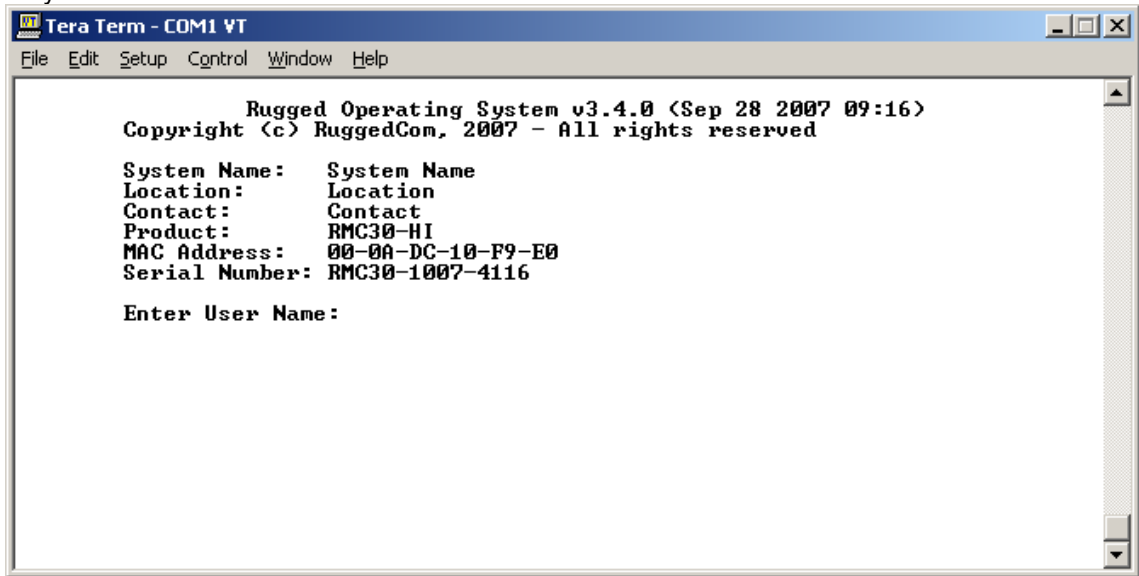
Tera Term - COM1 VT

File Edit Setup Control Window Help

Rugged Operating System v3.4.0 (Sep 28 2007 09:16)
Copyright (c) RuggedCom, 2007 - All rights reserved

System Name: System Name
Location: Location
Contact: Contact
Product: RMC30-HI
MAC Address: 00-0A-DC-10-F9-E0
Serial Number: RMC30-1007-4116

Enter User Name: